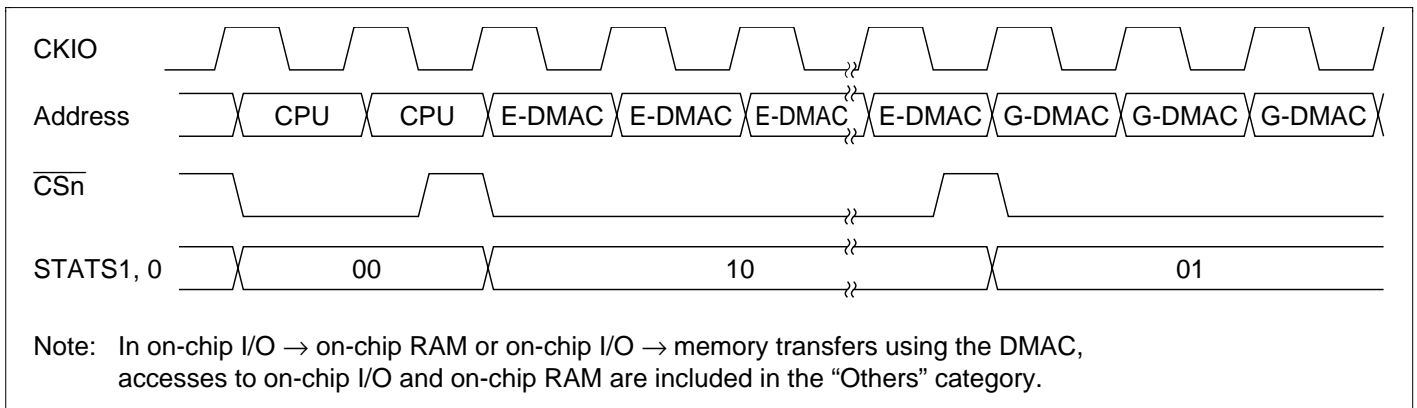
CKIO

Address CPU CPU E-DMAC E-DMAC E-DMAC E-DMAC G-DMAC G-DMAC G-DMAC

$\overline{CSn}$

STATS1, 0 00 10 01

Note: In on-chip I/O $\rightarrow$ on-chip RAM or on-chip I/O $\rightarrow$ memory transfers using the DMAC, accesses to on-chip I/O and on-chip RAM are included in the “Others” category.